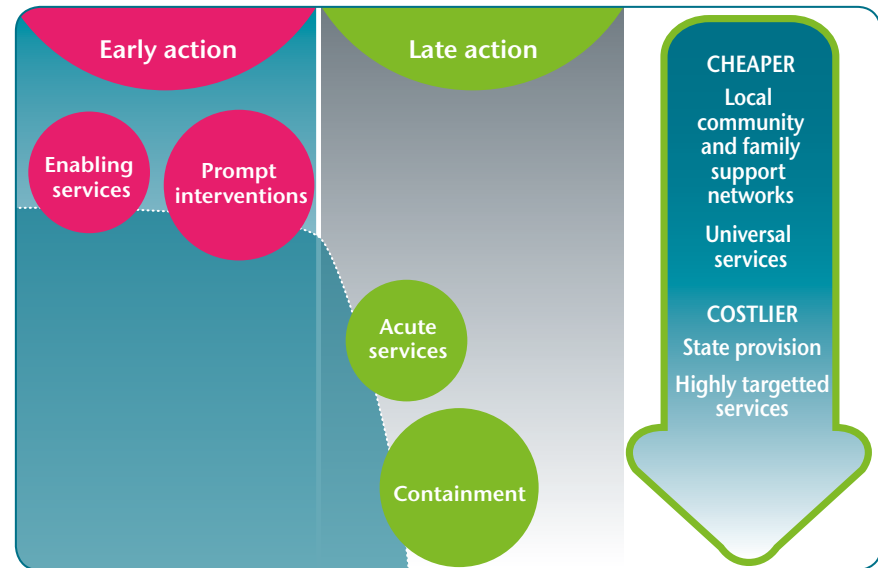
Early action

Late action

Enabling services

Prompt interventions

Acute services

Containment

CHEAPER

Local community and family support networks

Universal services

COSTLIER

State provision

Highly targetted services